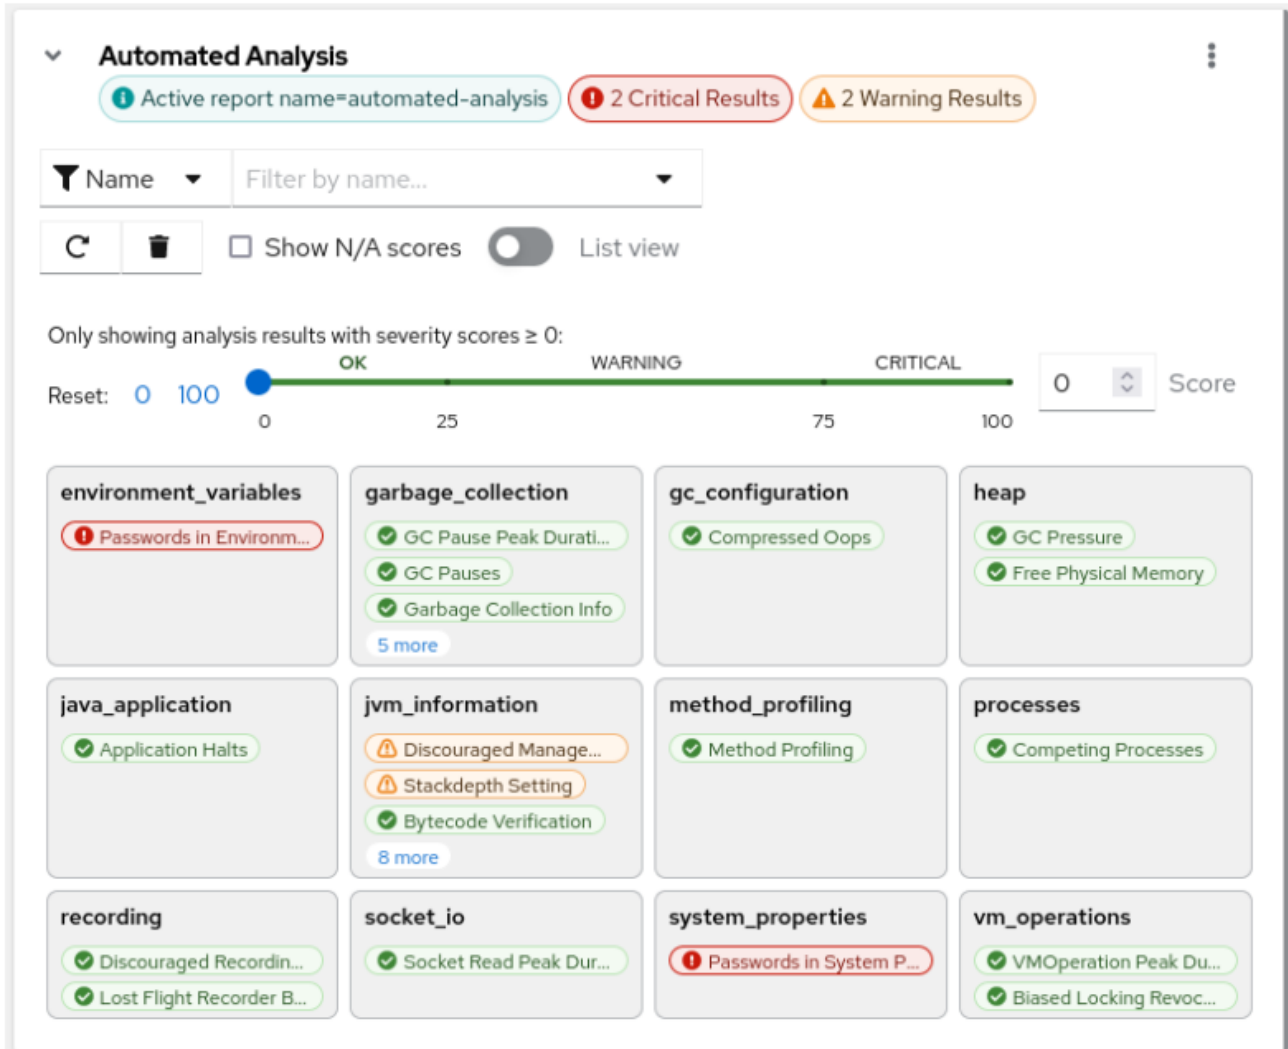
Automated Analysis
Active report name=automated-analysis
2 Critical Results
2 Warning Results

Name
Filter by name...

Show N/A scores
List view

Only showing analysis results with severity scores ≥ 0:
Reset: 0 100
OK WARNING CRITICAL
0 25 75 100
0 Score

environment_variables
Passwords in Environm...

garbage_collection
GC Pause Peak Durati...
GC Pauses
Garbage Collection Info
5 more

gc_configuration
Compressed Oops

heap
GC Pressure
Free Physical Memory

java_application
Application Halts

jvm_information
Discouraged Manage...
Stackdepth Setting
Bytecode Verification
8 more

method_profiling
Method Profiling

processes
Competing Processes

recording
Discouraged Recordin...
Lost Flight Recorder B...

socket_io
Socket Read Peak Dur...

system_properties
Passwords in System P...

vm_operations
VMOperation Peak Du...
Biased Locking Revoc...